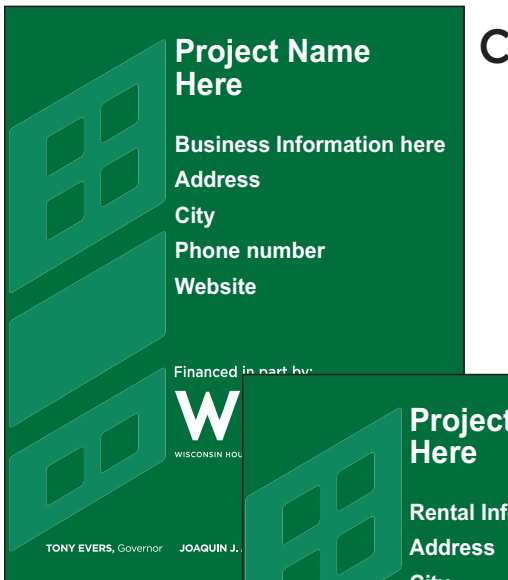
Project Name Here

Business Information here

Address

City

Phone number

Website

Financed in part by:

W

WISCONSIN HOU

TONY EVERS, Governor JOAQUIN J. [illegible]

C

Project Here

Rental Inf

Address

City